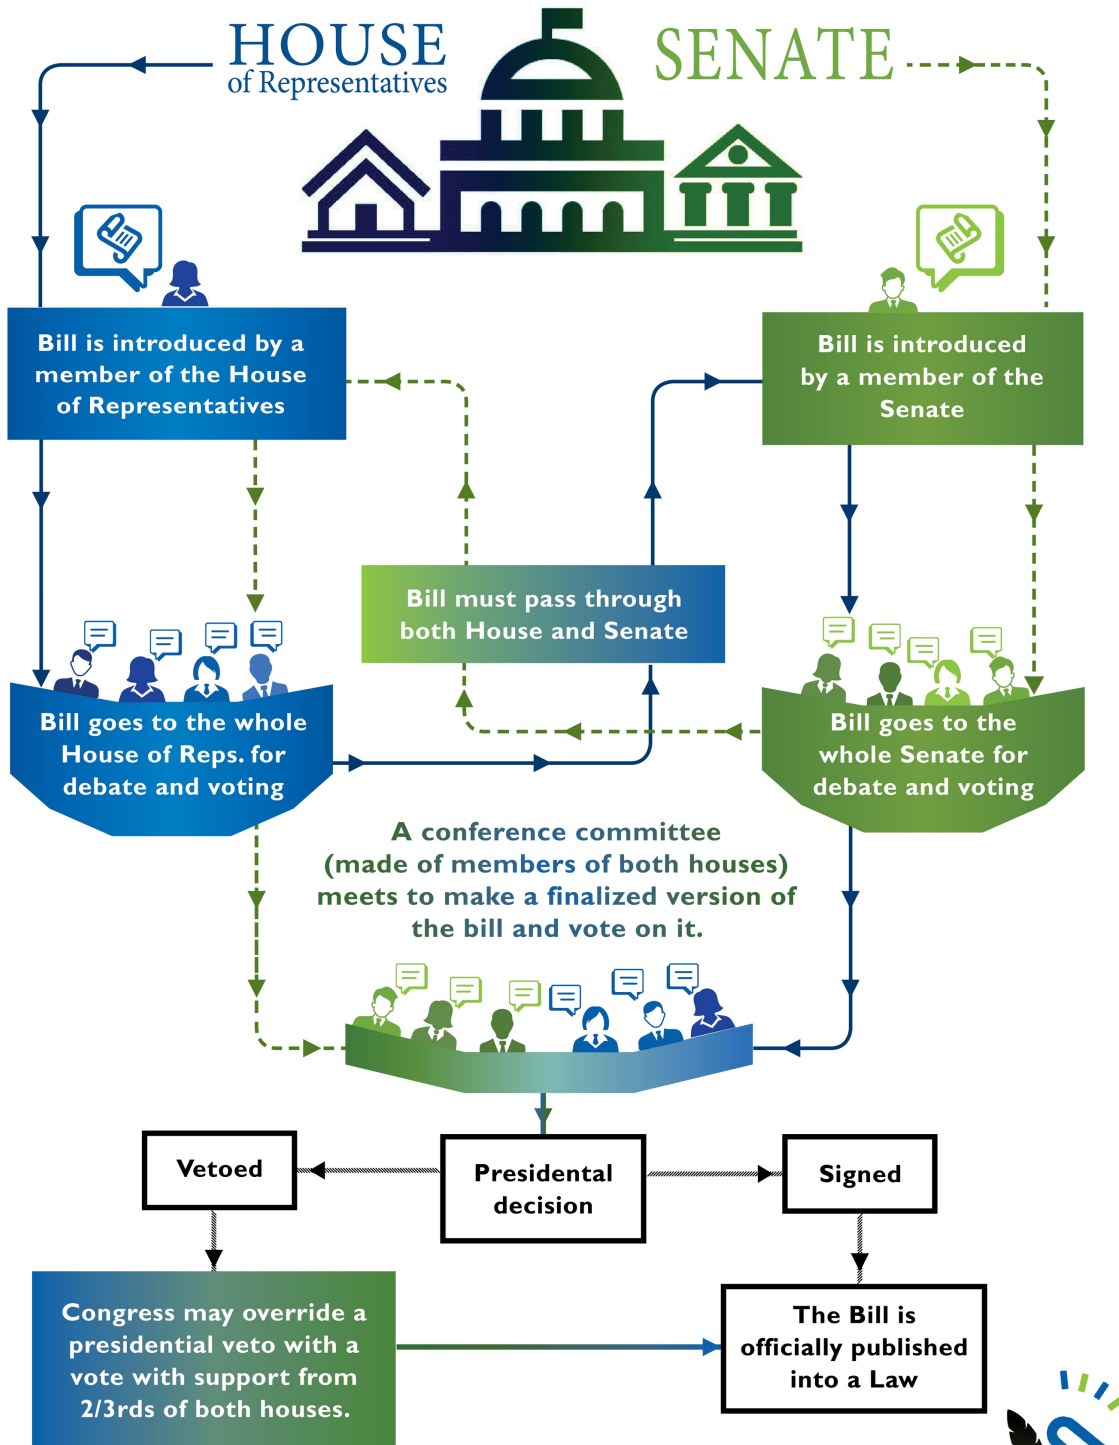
HOUSE
of Representatives

SENATE

Bill is introduced by a member of the House of Representatives

Bill is introduced by a member of the Senate

Bill must pass through both House and Senate

Bill goes to the whole House of Reps. for debate and voting

Bill goes to the whole Senate for debate and voting

A conference committee (made of members of both houses) meets to make a finalized version of the bill and vote on it.

Vetoed

Presidental decision

Signed

Congress may override a presidential veto with a vote with support from 2/3rds of both houses.

The Bill is officially published into a Law